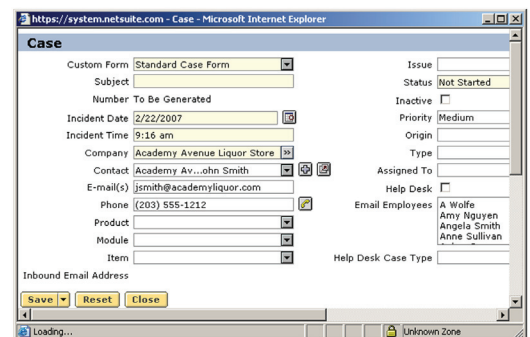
https://system.netsuite.com - Case - Microsoft Internet Explorer

Case

Custom Form Standard Case Form

Subject

Number To Be Generated

Incident Date 2/22/2007

Incident Time 9:16 am

Company Academy Avenue Liquor Store

Contact Academy Av...ohn Smith

E-mail(s) jsmith@academyliquor.com

Phone (203) 555-1212

Product

Module

Item

Inbound Email Address

Issue

Status Not Started

Inactive

Priority Medium

Origin

Type

Assigned To

Help Desk

Email Employees A Wolfe
Amy Nguyen
Angela Smith
Anne Sullivan

Help Desk Case Type

Save Reset Close

Loading...

Unknown Zone